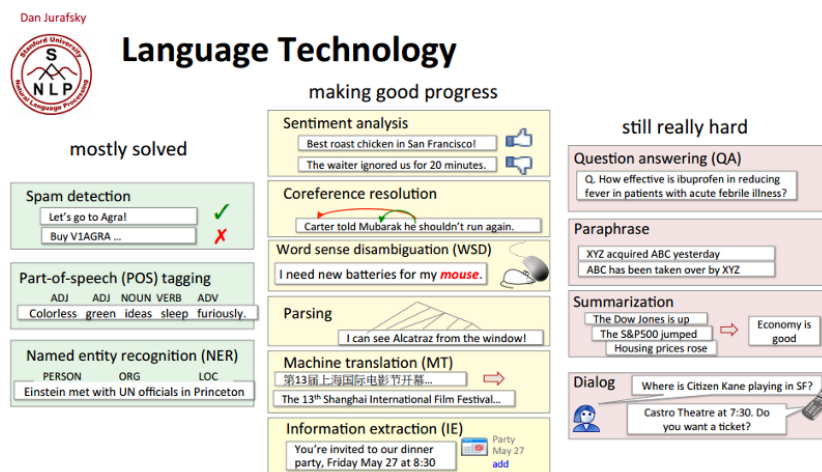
Dan Jurafsky

Stanford University
S
NLP
Natural Language Processing

Language Technology

mostly solved

Spam detection
Let's go to Agra! ✓
Buy V1AGRA ... ✗

Part-of-speech (POS) tagging
ADJ ADJ NOUN VERB ADV
Colorless green ideas sleep furiously.

Named entity recognition (NER)
PERSON ORG LOC
Einstein met with UN officials in Princeton

making good progress

Sentiment analysis
Best roast chicken in San Francisco!
The waiter ignored us for 20 minutes.

Coreference resolution
Carter told Mubarak he shouldn't run again.

Word sense disambiguation (WSD)
I need new batteries for my *mouse*.

Parsing
I can see Alcatraz from the window!

Machine translation (MT)
第13届上海国际电影节开幕...
The 13$^{th}$ Shanghai International Film Festival...

Information extraction (IE)
You're invited to our dinner party, Friday May 27 at 8:30
Party May 27 add

still really hard

Question answering (QA)
Q. How effective is ibuprofen in reducing fever in patients with acute febrile illness?

Paraphrase
XYZ acquired ABC yesterday
ABC has been taken over by XYZ

Summarization
The Dow Jones is up
The S&P500 jumped
Housing prices rose
Economy is good

Dialog
Where is Citizen Kane playing in SF?
Castro Theatre at 7:30. Do you want a ticket?